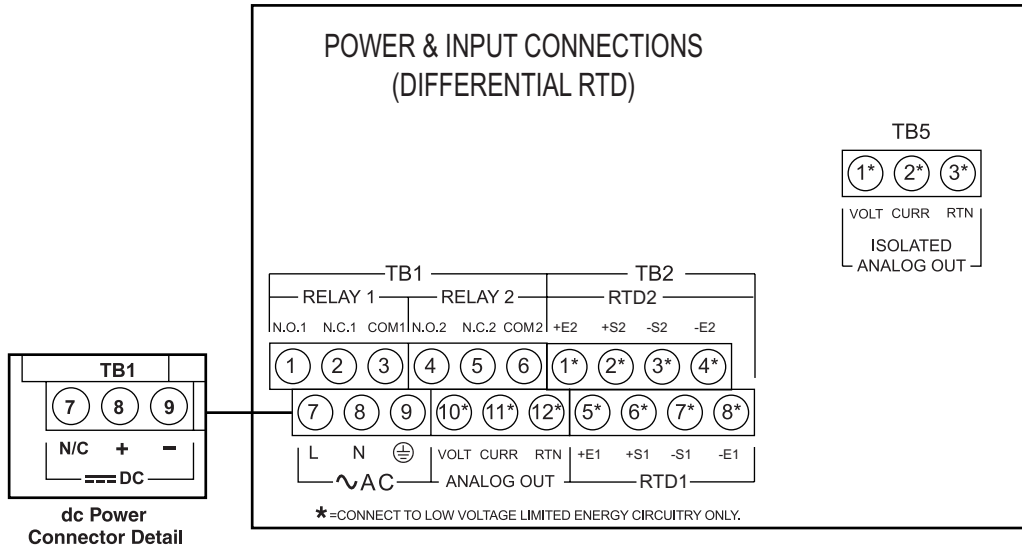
POWER & INPUT CONNECTIONS
(DIFFERENTIAL RTD)

TB5

1* 2* 3*

VOLT CURR RTN

ISOLATED ANALOG OUT

TB1

RELAY 1

RELAY 2

TB2

RTD2

N.O.1 N.C.1 COM1 N.O.2 N.C.2 COM2 +E2 +S2 -S2 -E2

1 2 3 4 5 6 1* 2* 3* 4*

7 8 9 10* 11* 12* 5* 6* 7* 8*

L N ⏚ VOLT CURR RTN +E1 +S1 -S1 -E1

∿AC

ANALOG OUT

RTD1

* =CONNECT TO LOW VOLTAGE LIMITED ENERGY CIRCUITRY ONLY.

TB1

7 8 9

N/C + −

DC

dc Power
Connector Detail